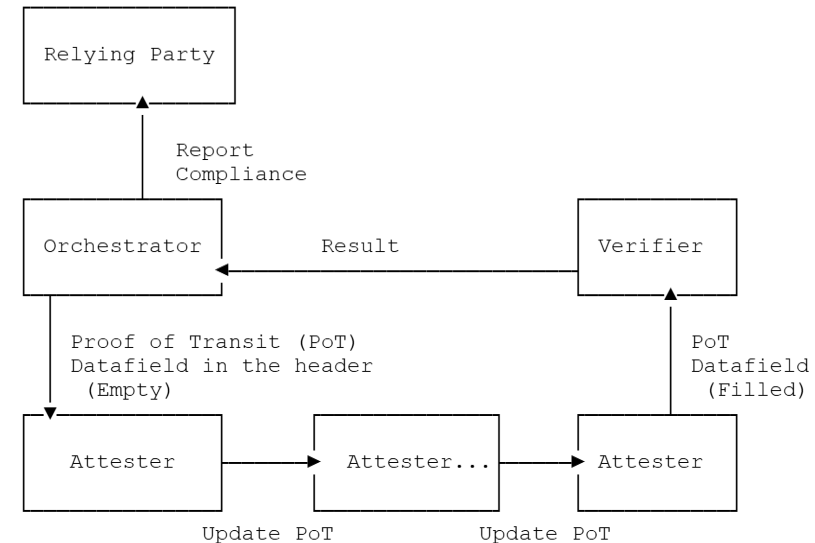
Relying Party

Report Compliance

Orchestrator

Result

Verifier

Proof of Transit (PoT) Datafield in the header (Empty)

PoT Datafield (Filled)

Attester

Attester...

Attester

Update PoT

Update PoT